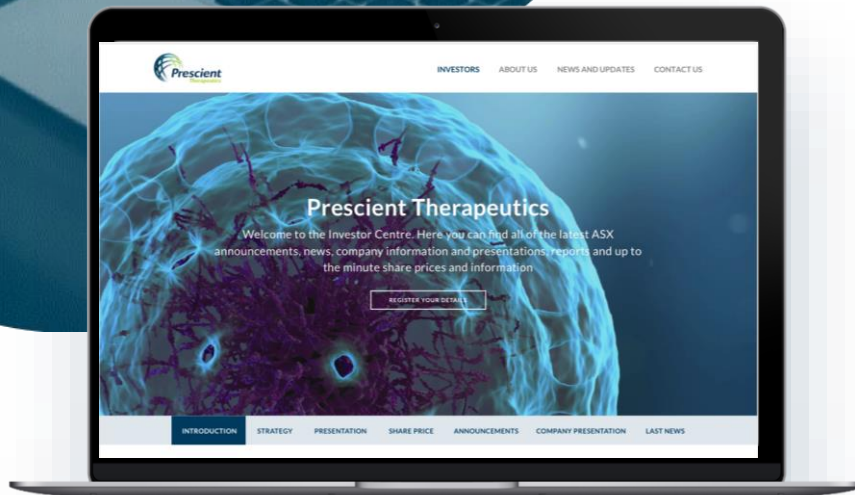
Prescient
Therapeutics

INVESTORS ABOUT US NEWS AND UPDATES CONTACT US

Prescient Therapeutics

Welcome to the Investor Centre. Here you can find all of the latest ASX announcements, news, company information and presentations, reports and up to the minute share prices and information

REGISTER YOUR DETAILS

INTRODUCTION STRATEGY PRESENTATION SHARE PRICE ANNOUNCEMENTS COMPANY PRESENTATION LAST NEWS